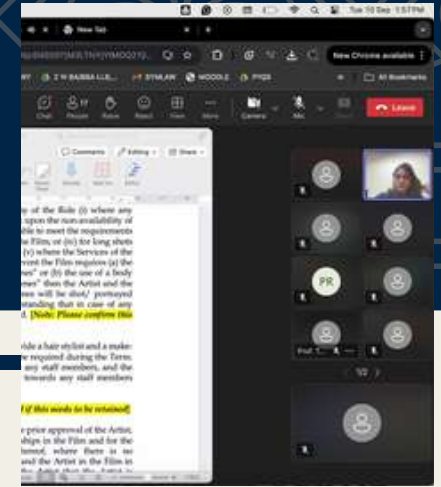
Tue 10 Sep 1:57PM

New Tab

New Chrome available

SYNLAW

MOODLE

PYQS

All Bookmarks

Chat

People

Raise

React

View

More

Camera

Mic

Leave

Comments

Editing

Share

of the Role (i) where any upon the non-availability of able to meet the requirements the Film; or (iii) for long shots (v) where the Services of the event the Film requires (a) the nes" or (b) the use of a body mes" then the Artist and the nes will be shot/ portrayed rstanding that in case of any d. [Note: Please confirm this

vide a hair stylist and a make-re required during the Term. any staff members, and the towards any staff members

of this words to be retained]

prior approval of the Artist, ships in the Film and for the tereof, where there is no and the Artist in the Film in

PR

Prof. T...

1/2